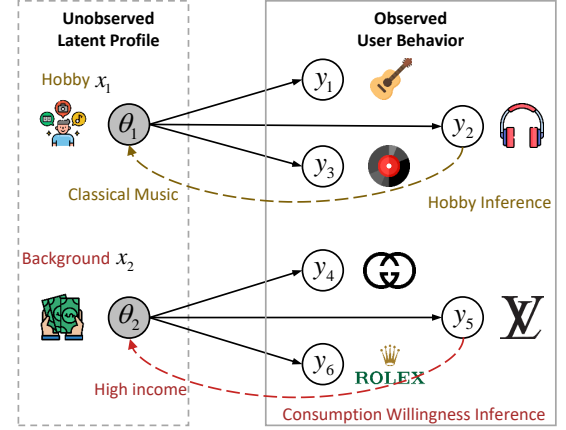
Unobserved Latent Profile

Observed User Behavior

Hobby $x_1$

$\theta_1$

$y_1$

$y_2$

$y_3$

Classical Music

Hobby Inference

Background $x_2$

$\theta_2$

$y_4$

$y_5$

$y_6$

ROLEX

High income

Consumption Willingness Inference